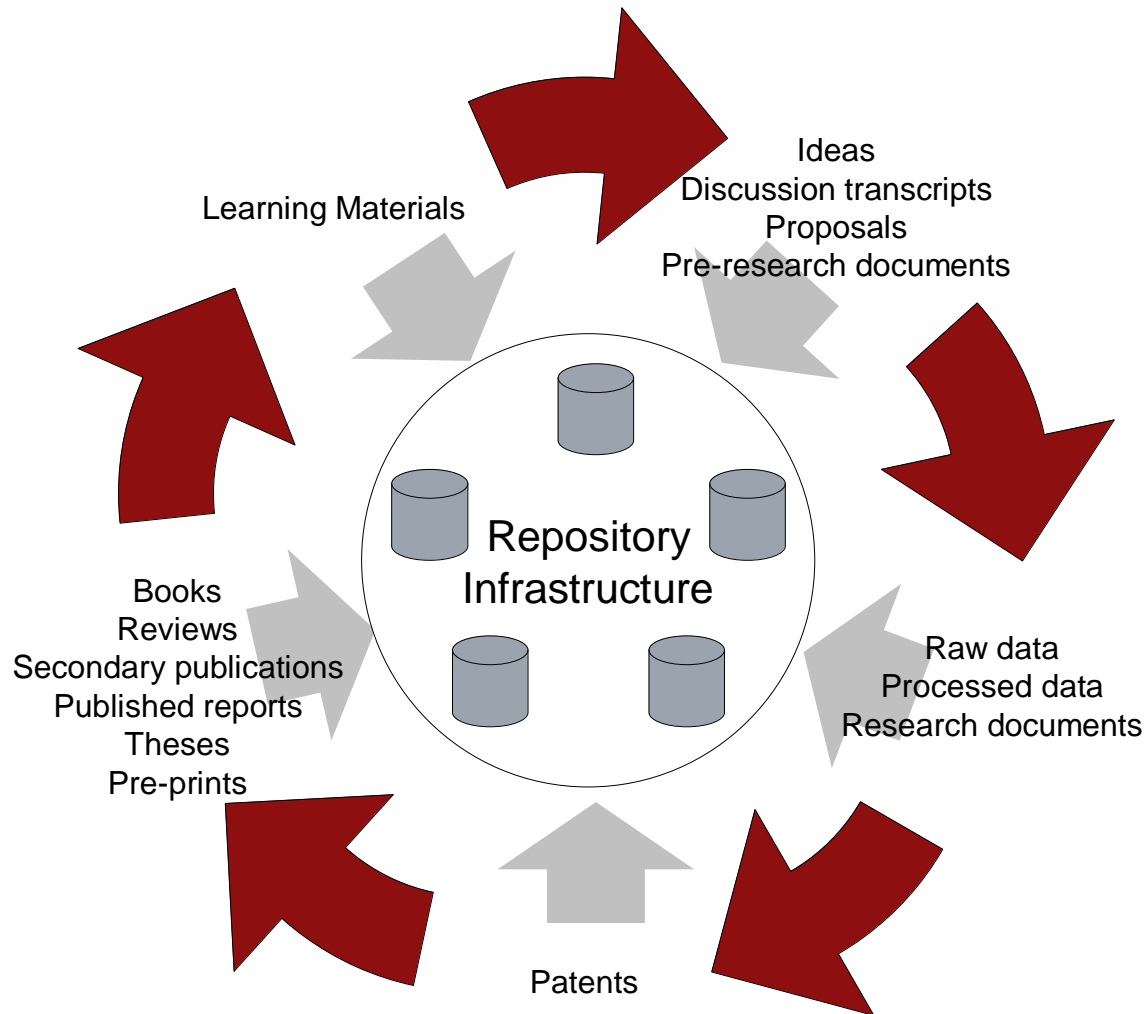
Learning Materials

Ideas
Discussion transcripts
Proposals
Pre-research documents

Repository Infrastructure

Books
Reviews
Secondary publications
Published reports
Theses
Pre-prints

Raw data
Processed data
Research documents

Patents